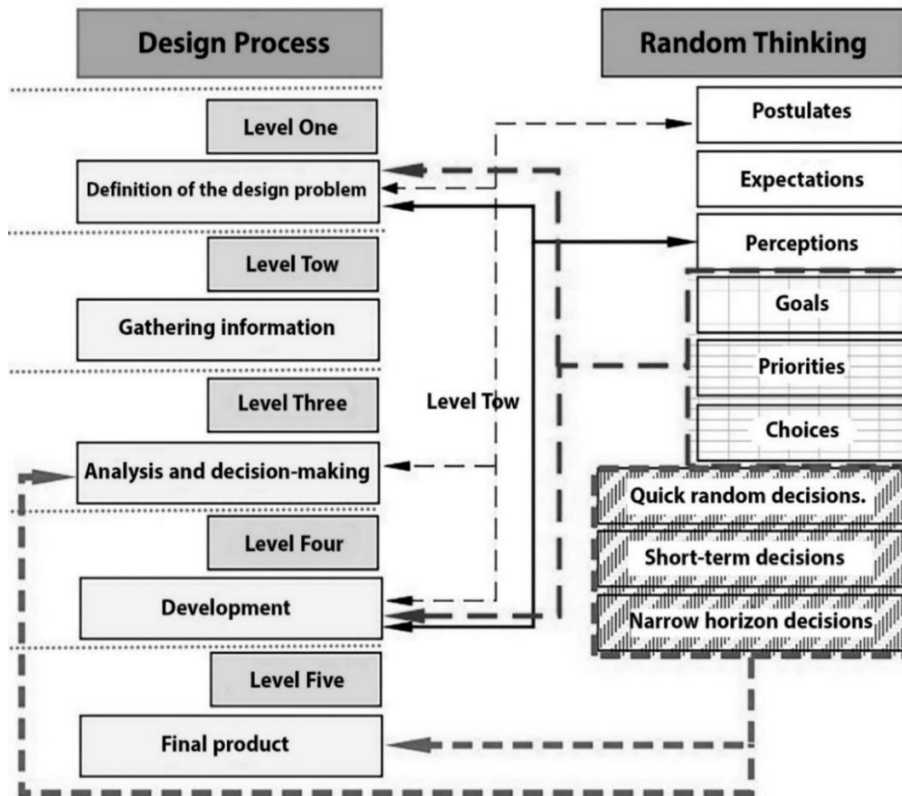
Design Process

Random Thinking

Level One

Definition of the design problem

Level Tow

Gathering information

Level Three

Analysis and decision-making

Level Four

Development

Level Five

Final product

Level Tow

Postulates

Expectations

Perceptions

Goals

Priorities

Choices

Quick random decisions.

Short-term decisions

Narrow horizon decisions